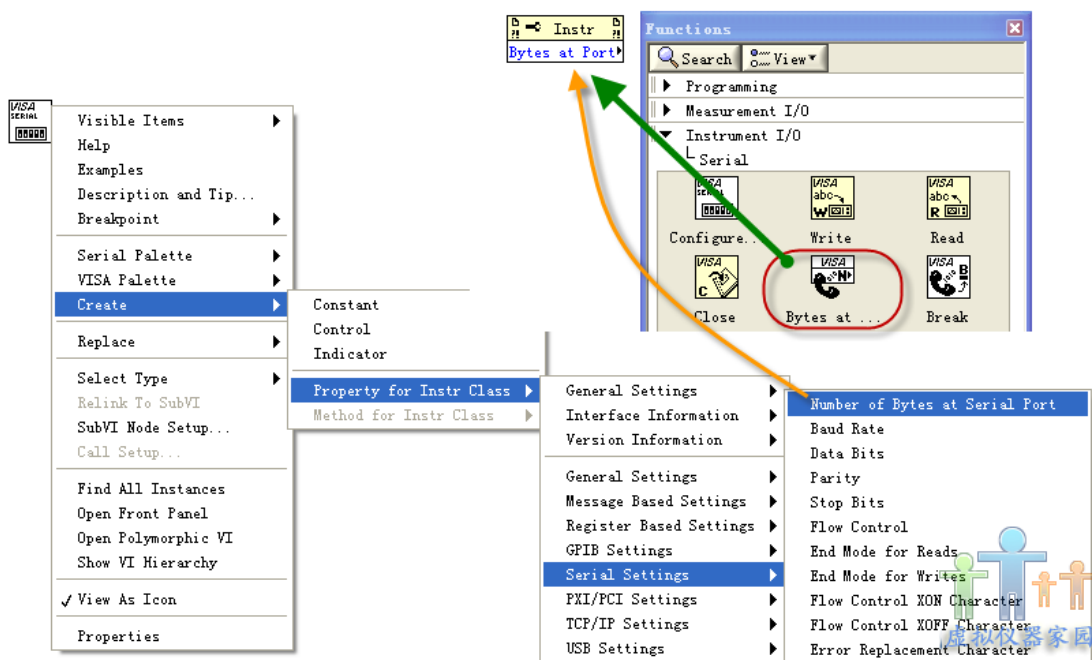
VISA SERIAL

Visible Items
Help
Examples
Description and Tip...
Breakpoint

Serial Palette
VISA Palette
Create

Replace

Select Type
Relink To SubVI
SubVI Node Setup...
Call Setup...

Find All Instances
Open Front Panel
Open Polymorphic VI
Show VI Hierarchy

✓ View As Icon

Properties

Constant
Control
Indicator

Property for Instr Class
Method for Instr Class

General Settings
Interface Information
Version Information

General Settings
Message Based Settings
Register Based Settings
GPIB Settings
Serial Settings
PXI/PCI Settings
TCP/IP Settings
USB Settings

Number of Bytes at Serial Port
Baud Rate
Data Bits
Parity
Stop Bits
Flow Control
End Mode for Reads
End Mode for Writes
Flow Control XON Character
Flow Control XOFF Character
Error Replacement Character

Instr
Bytes at Port

Functions
Search
View
Programming
Measurement I/O
Instrument I/O
Serial
Configure...
Write
Read
Close
Bytes at ...
Break

虚拟仪器家园